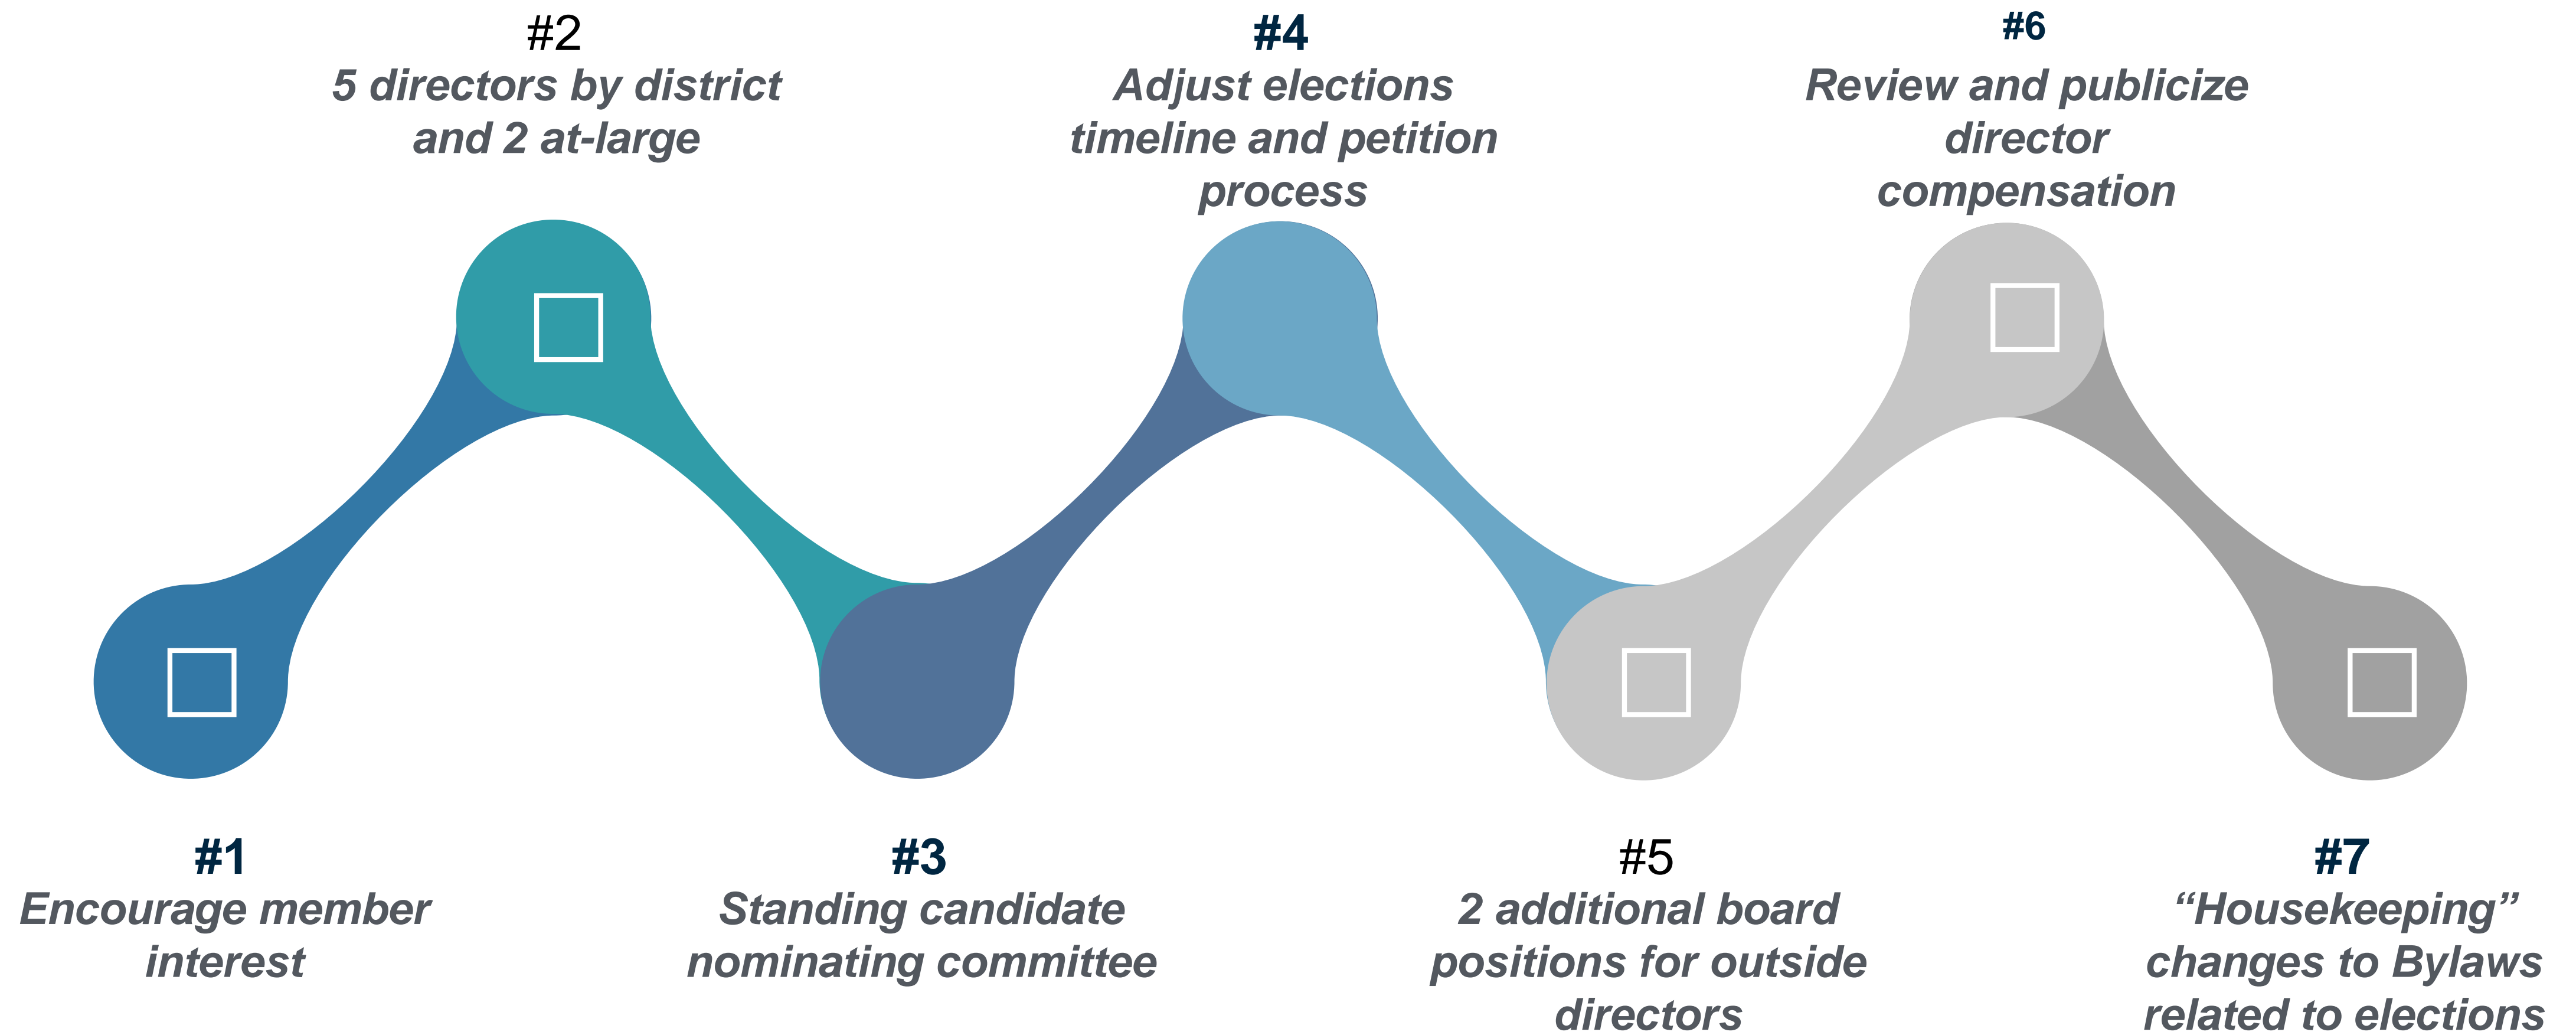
#2
5 directors by district and 2 at-large

#4
Adjust elections timeline and petition process

#6
Review and publicize director compensation

#1
Encourage member interest

#3
Standing candidate nominating committee

#5
2 additional board positions for outside directors

#7
“Housekeeping” changes to Bylaws related to elections